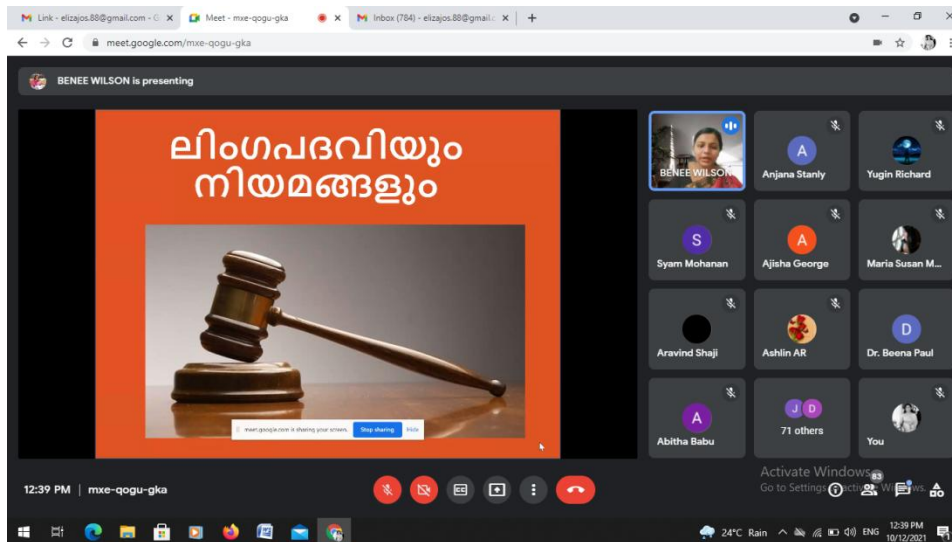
Link - elizajos.88@gmail.com - G
Meet - mxe-qogu-gka
Inbox (784) - elizajos.88@gmail.c
meet.google.com/mxe-qogu-gka

BENEE WILSON is presenting

ലിംഗപദവിയും നിയമങ്ങളും

meet.google.com is sharing your screen. Stop sharing Hide

BENEE WILSON
A
Anjana Stanly
Yugin Richard
S
Syam Mohanan
A
Ajisha George
Maria Susan M...
Aravind Shaji
Ashlin AR
D
Dr. Beena Paul
A
Abitha Babu
J D
71 others
You

12:39 PM | mxe-qogu-gka

Activate Windows
Go to Settings to activate Windows.
83

24°C Rain ENG 12:39 PM 10/12/2021